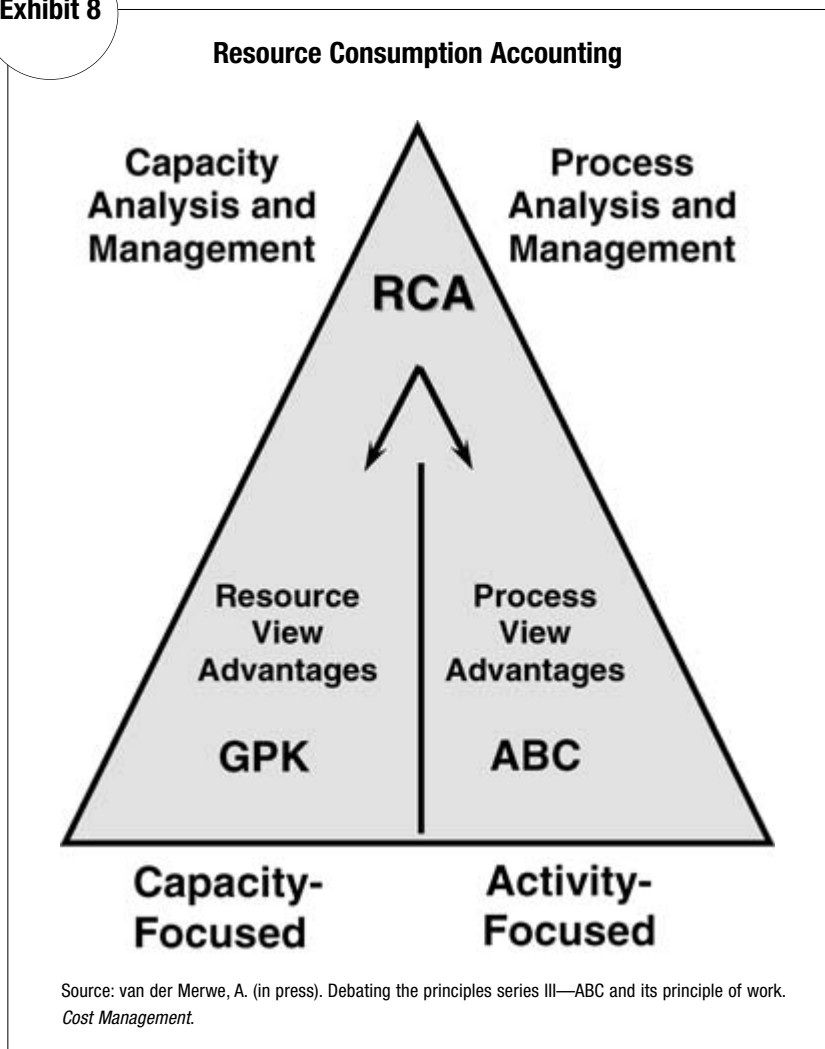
Exhibit 8

Resource Consumption Accounting

Capacity Analysis and Management

Process Analysis and Management

RCA

Resource View Advantages

GPK

Process View Advantages

ABC

Capacity-Focused

Activity-Focused

Source: van der Merwe, A. (in press). Debating the principles series III—ABC and its principle of work. *Cost Management*.